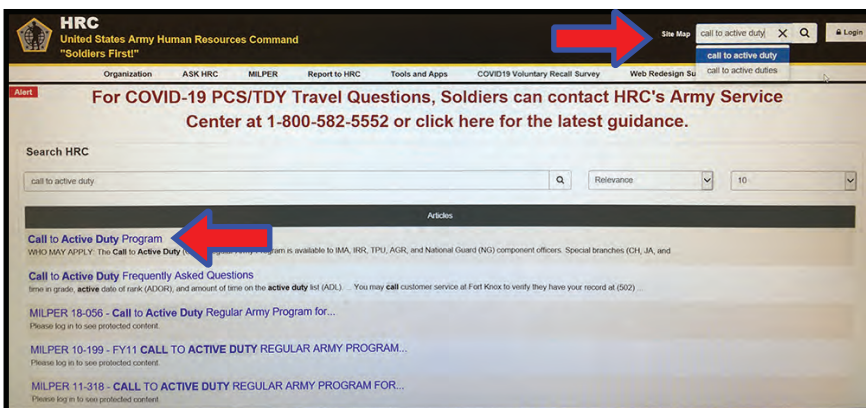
HRC
United States Army Human Resources Command
"Soldiers First!"

Site Map call to active duty
call to active duty
call to active duties
Login

Organization ASK HRC MILPER Report to HRC Tools and Apps COVID19 Voluntary Recall Survey Web Redesign Su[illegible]

Alert

For COVID-19 PCS/TDY Travel Questions, Soldiers can contact HRC's Army Service Center at 1-800-582-5552 or click here for the latest guidance.

Search HRC

call to active duty

Relevance

10

Articles

Call to Active Duty Program
WHO MAY APPLY: The Call to Active Duty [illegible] Program is available to IMA, IRR, TPU, AGR, and National Guard (NG) component officers. Special branches (CH, JA, and

Call to Active Duty Frequently Asked Questions
time in grade, active date of rank (ADOR), and amount of time on the active duty list (ADL). ... You may call customer service at Fort Knox to verify they have your record at (502) ...

MILPER 18-056 - Call to Active Duty Regular Army Program for...
Please log in to see protected content.

MILPER 10-199 - FY11 CALL TO ACTIVE DUTY REGULAR ARMY PROGRAM...
Please log in to see protected content.

MILPER 11-318 - CALL TO ACTIVE DUTY REGULAR ARMY PROGRAM FOR...
Please log in to see protected content.